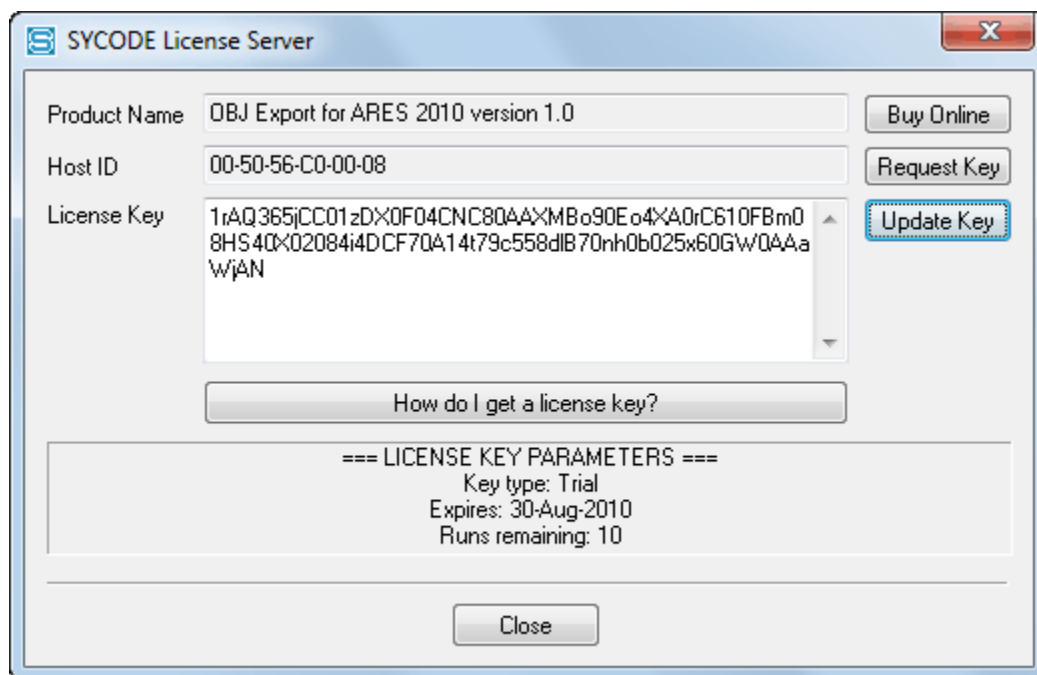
SYCODE License Server

Product Name
OBJ Export for ARES 2010 version 1.0
Buy Online

Host ID
00-50-56-C0-00-08
Request Key

License Key
1rAQ365jCC01zDX0F04CNC80AAXMBo90Eo4XA0rC610FBm08HS40X02084i4DCF70A14t79c558dlB70nh0b025x60GW0AAaWjAN
Update Key

How do I get a license key?

=== LICENSE KEY PARAMETERS ===
Key type: Trial
Expires: 30-Aug-2010
Runs remaining: 10

Close